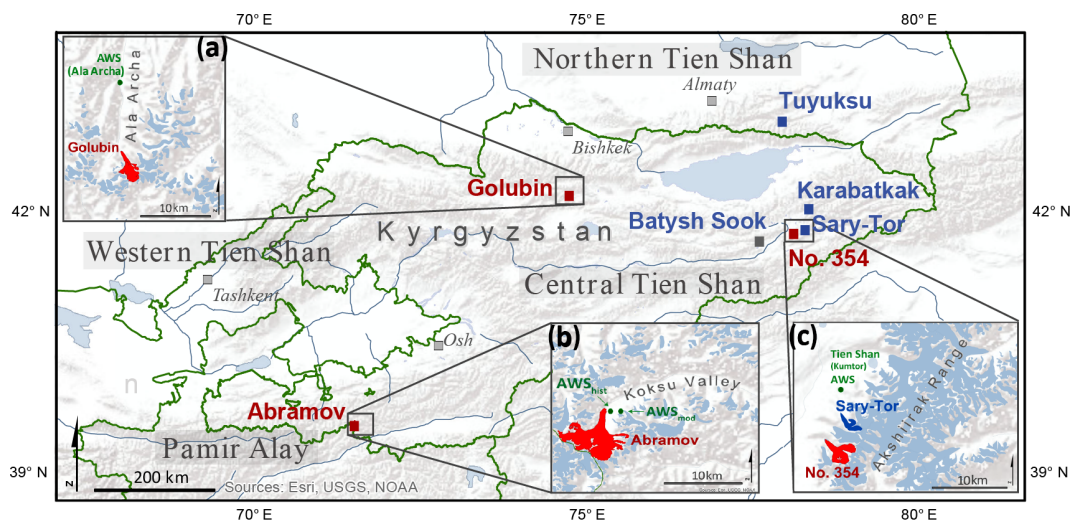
70° E
75° E
80° E
42° N
39° N
42° N
39° N

(a)
AWS
(Ala Archa)
Ala Archa
Golubin
10km

Northern Tien Shan
Almaty
Tuyuksu
Bishkek
Golubin
Karabatkak
Batysh Sook
Sary-Tor
No. 354
Kyrgyzstan
Western Tien Shan
Tashkent
Central Tien Shan
Osh
n
Abramov
Pamir Alay
N
200 km
Sources: Esri, USGS, NOAA

(b)
$AWS_{hist}$
Koksu Valley
$AWS_{mod}$
Abramov
10km

(c)
Tien Shan
(Kumtor)
AWS
Akshiirak Range
Sary-Tor
No. 354
10km